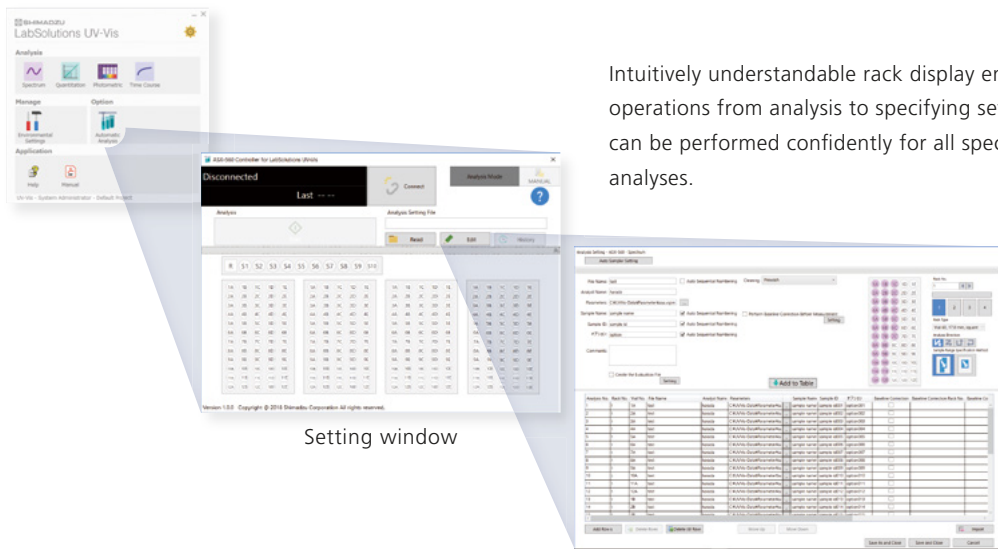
SHIMADZU
LabSolutions UV-Vis

Analysis
Spectrum Quantitation Photometric Time Course

Manage
Environmental Settings

Option
Automatic Analysis

Application
Help Manual

UV-Vis - System Administrator - Default Project

ASX-560 Controller for LabSolutions UVmini

Disconnected

Last -- --

Connect

Analysis Mode

MANUAL

Analysis

Analysis Setting File

Read Edit History

R S1 S2 S3 S4 S5 S6 S7 S8 S9 S10

Version 1.0.0 Copyright © 2018 Shimadzu Corporation All rights reserved.

Setting window

Intuitively understandable rack display en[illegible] operations from analysis to specifying se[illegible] can be performed confidently for all spe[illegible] analyses.

Analysis Setting - ASX-560 - Spectrum

Auto Sampler Setting

File Name
Analysis Name
Parameters
Sample Name
Sample ID
P.T.(ID)
Comments

Auto Sequential Numbering
Cleaning
Perform Baseline Correction before Measurement
Setting
Create the Evaluation File
Setting

Add to Table

Analysis No. Rack No. Vial No. File Name Analysis Name Parameters Sample Name Sample ID P.T.(ID) Baseline Correction Baseline Correction Rack No. Baseline Co

Add Row Delete Rows Delete All Rows Move Up Move Down Import

Save As and Close Save and Close Cancel